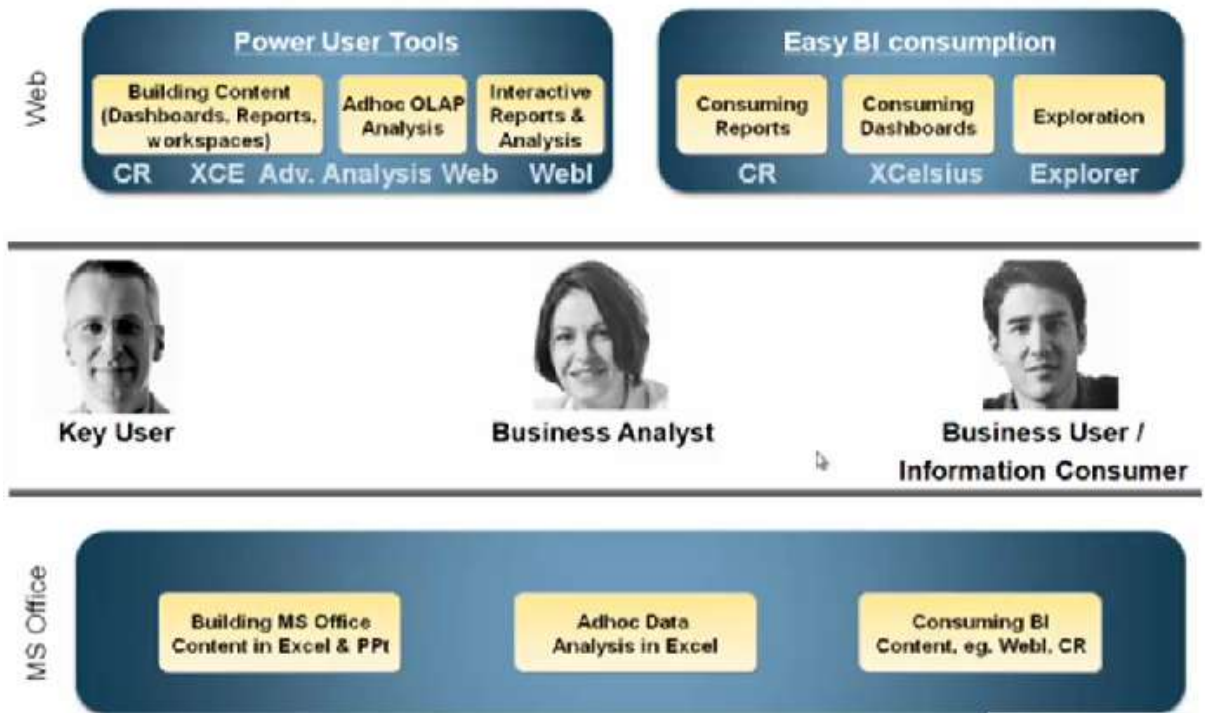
Web

Power User Tools

Building Content (Dashboards, Reports, workspaces)

Adhoc OLAP Analysis

Interactive Reports & Analysis

CR XCE Adv. Analysis Web WebI

Easy BI consumption

Consuming Reports

Consuming Dashboards

Exploration

CR XCelsius Explorer

Key User

Business Analyst

Business User / Information Consumer

MS Office

Building MS Office Content in Excel & PPt

Adhoc Data Analysis in Excel

Consuming BI Content, eg. WebI, CR